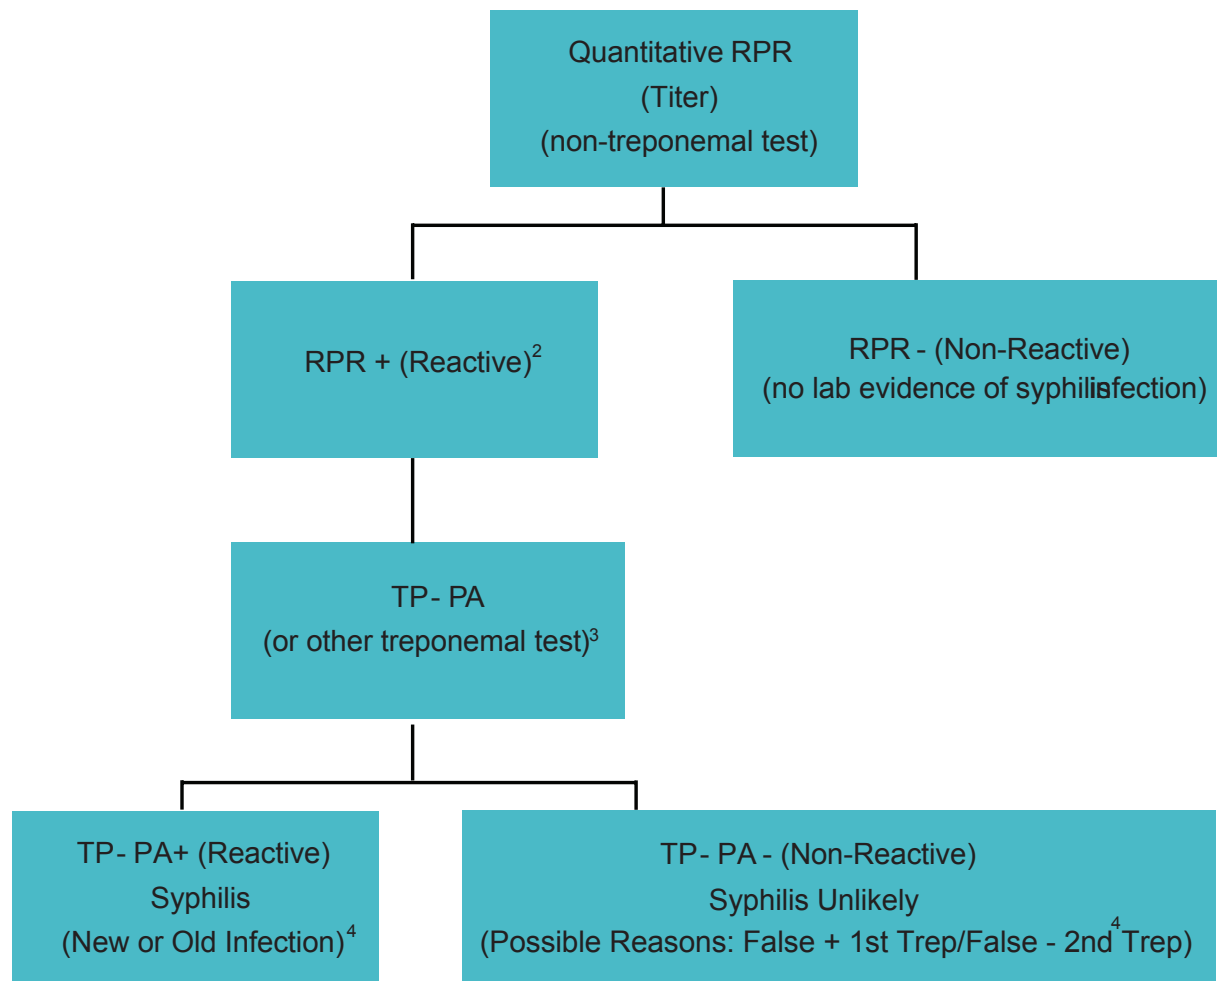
Quantitative RPR
(Titer)
(non-treponemal test)

RPR + (Reactive)$^2$

RPR - (Non-Reactive)
(no lab evidence of syphilisinfection)

TP- PA
(or other treponemal test)$^3$

TP- PA+ (Reactive)
Syphilis
(New or Old Infection)$^4$

TP- PA - (Non-Reactive)
Syphilis Unlikely
(Possible Reasons: False + 1st Trep/False - 2nd$^4$ Trep)